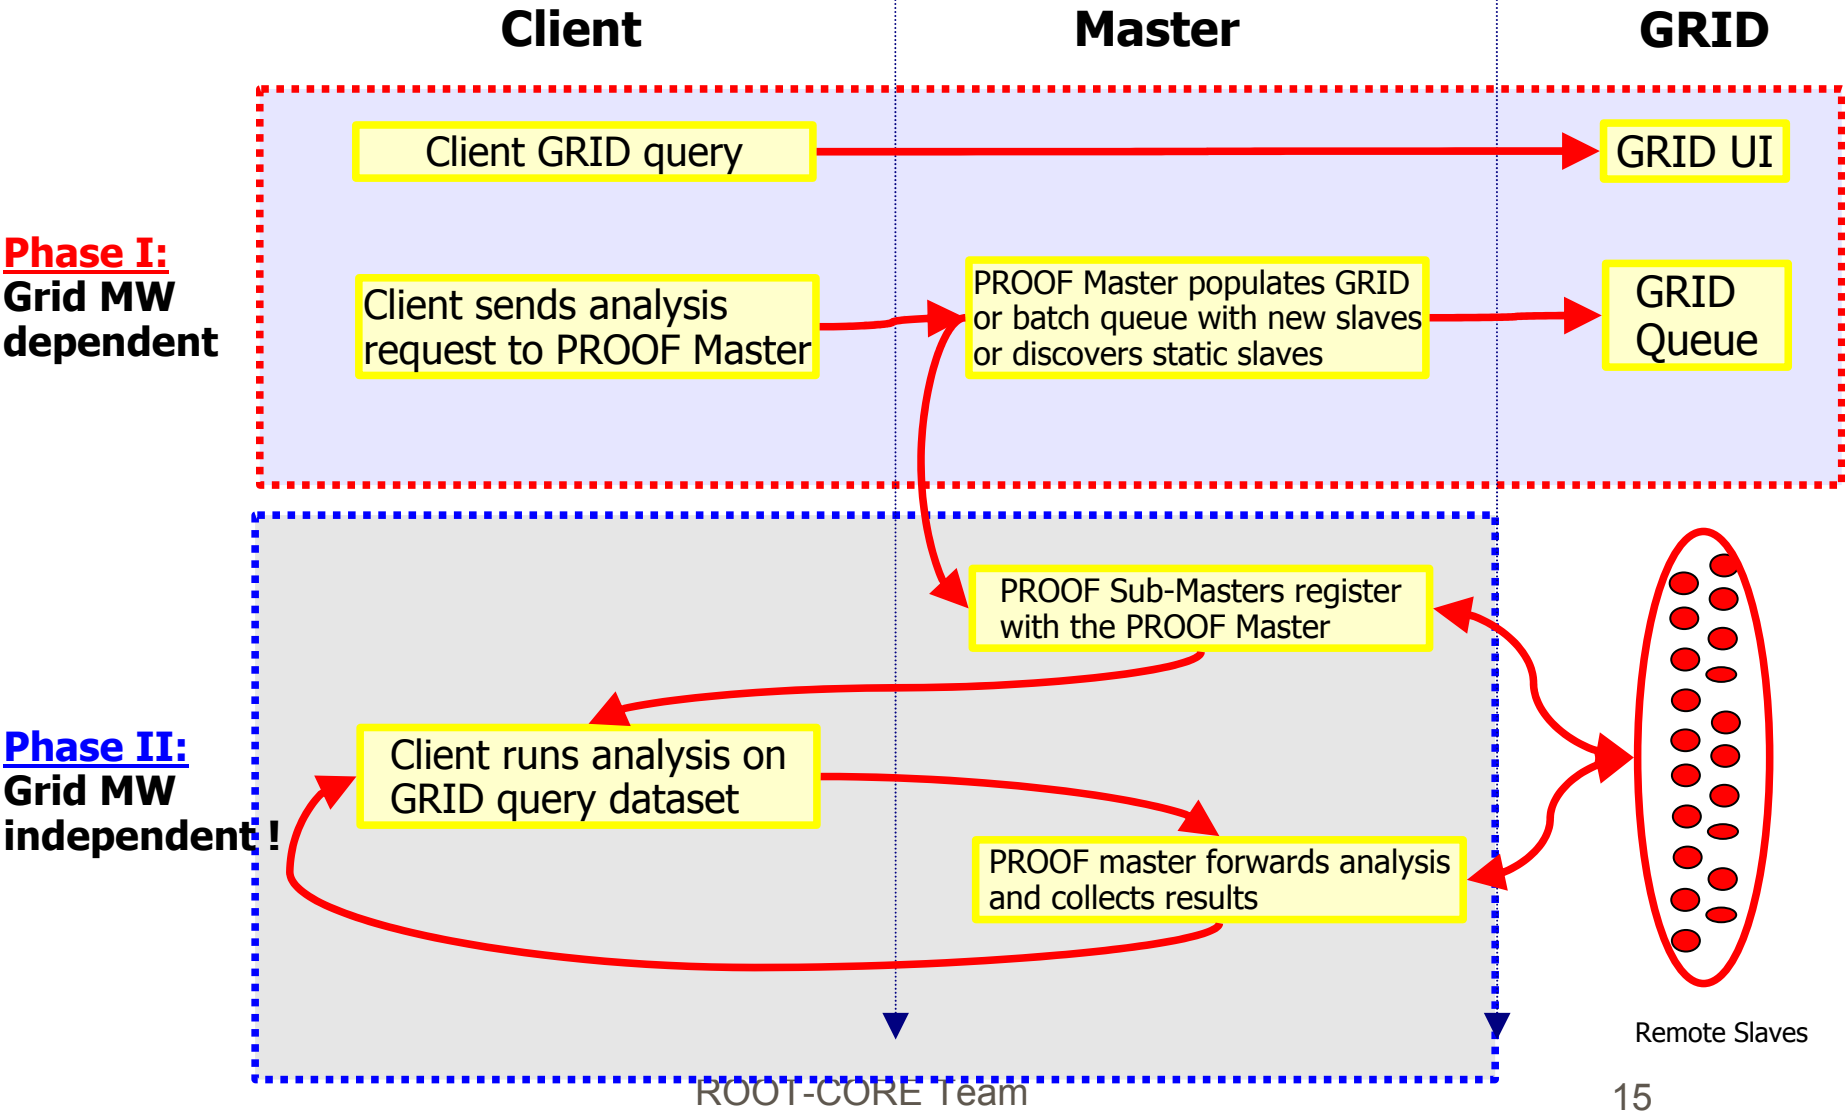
Client

Master

GRID

Phase I:
Grid MW dependent

Client GRID query

GRID UI

Client sends analysis request to PROOF Master

PROOF Master populates GRID or batch queue with new slaves or discovers static slaves

GRID Queue

Phase II:
Grid MW independent !

PROOF Sub-Masters register with the PROOF Master

Client runs analysis on GRID query dataset

PROOF master forwards analysis and collects results

Remote Slaves

ROOT-CORE Team

15